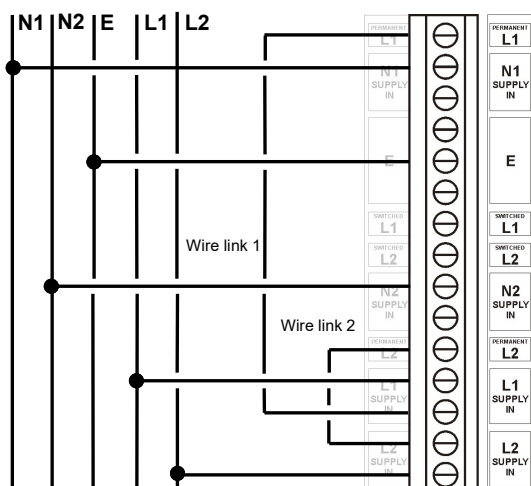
N1 N2 E L1 L2

PERMANENT L1
N1 SUPPLY IN
E
SWITCHED L1
SWITCHED L2
N2 SUPPLY IN
PERMANENT L2
L1 SUPPLY IN
L2 SUPPLY IN

Wire link 1
Wire link 2

PERMANENT L1
N1 SUPPLY IN
E
SWITCHED L1
SWITCHED L2
N2 SUPPLY IN
PERMANENT L2
L1 SUPPLY IN
L2 SUPPLY IN